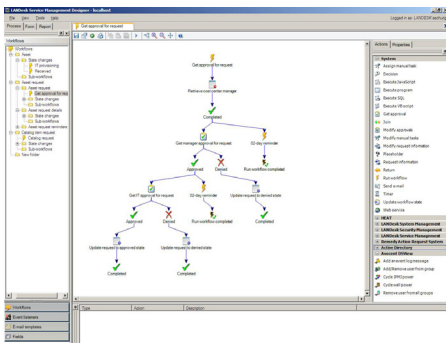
LANDesk Service Management Designer - localhost

File View Tools Help

Process Form Report

Get approval for request

Logged in as: LANDESK\ashuig

Workflows

Workflows
Asset
State changes
IT processing
Received
Sub-workflows
Asset request
Get approval for request
State changes
Sub-workflows
Asset request details
State changes
Sub-workflows
Asset request reminders
Catalog item request
Catalog request
State changes
Sub-workflows
New folder

Get approval for request

Retrieve line manager

Completed

Get manager approval for request

30-day reminder

Approved

Denied

Run workflow completed

Get IT approval for request

30-day reminder

Update request to denied state

Approved

Denied

Run workflow completed

Update request to approved state

Update request to denied state

Completed

Completed

Completed

Actions Properties

System
Assign manual task
Decision
Execute JavaScript
Execute program
Execute SQL
Execute VBscript
Get approval
Join
Modify approvals
Modify manual tasks
Modify request information
Placeholder
Request information
Return
Run workflow
Send e-mail
Timer
Update workflow state
Web service

HEAT
LANDesk Service Management
LANDesk Security Management
LANDesk Service Management
Remedy Action Request System
Active Directory
Account Offline
Add element log message
Add/Remove user from group
Cycle IPMI power
Cycle wall power
Remove user from all groups

Workflows
Event listeners
E-mail templates
Fields

Type
Action
Description